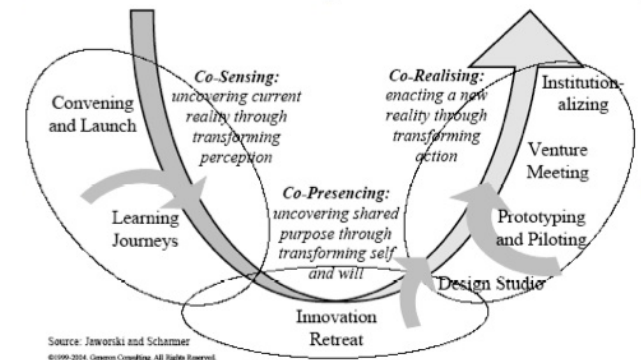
Convening and Launch

Co-Sensing: uncovering current reality through transforming perception

Learning Journeys

Co-Presencing: uncovering shared purpose through transforming self and will

Co-Realising: enacting a new reality through transforming action

Institutionalizing

Venture Meeting

Prototyping and Piloting

Design Studio

Innovation Retreat

Source: Jaworski and Scharmer

©1999-2004, Generon Consulting. All Rights Reserved.